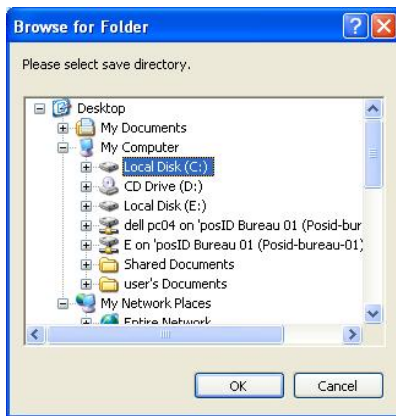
Browse for Folder

Please select save directory.

Desktop
My Documents
My Computer
Local Disk (C:)
CD Drive (D:)
Local Disk (E:)
dell pc04 on 'posID Bureau 01 (Posid-bur
E on 'posID Bureau 01 (Posid-bureau-01)
Shared Documents
user's Documents
My Network Places
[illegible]

OK
Cancel